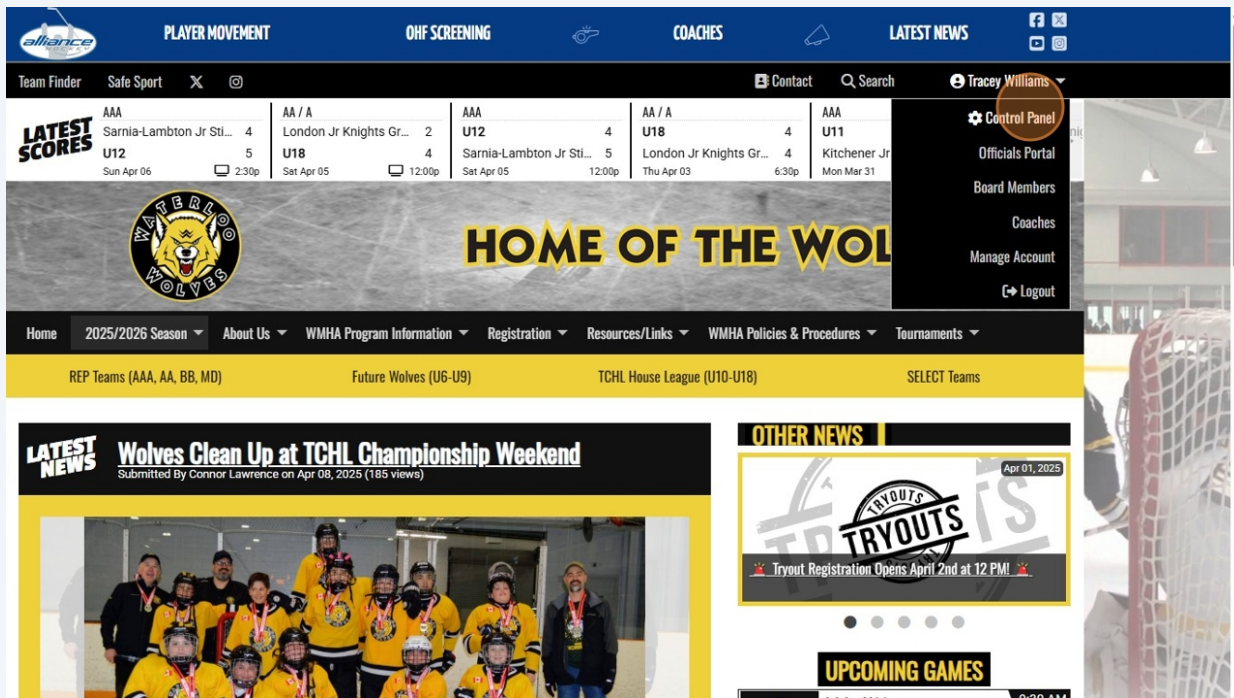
alliance

PLAYER MOVEMENT OHF SCREENING COACHES LATEST NEWS

Team Finder Safe Sport Contact Search Tracey Williams

LATEST SCORES

| AAA | AA / A | AAA | AA / A | AAA |
|---|---|---|---|---|
| Sarnia-Lambton Jr Sti... 4 | London Jr Knights Gr... 2 | U12 4 | U18 4 | U11 |
| U12 5 | U18 4 | Sarnia-Lambton Jr Sti... 5 | London Jr Knights Gr... 4 | Kitchener Jr |
| Sun Apr 06 2:30p | Sat Apr 05 12:00p | Sat Apr 05 12:00p | Thu Apr 03 6:30p | Mon Mar 31 |

Control Panel
Officials Portal
Board Members
Coaches
Manage Account
Logout

WATERLOO WOLVES

HOME OF THE WOL

Home 2025/2026 Season About Us WMHA Program Information Registration Resources/Links WMHA Policies & Procedures Tournaments

REP Teams (AAA, AA, BB, MD) Future Wolves (U6-U9) TCHL House League (U10-U18) SELECT Teams

LATEST NEWS

Wolves Clean Up at TCHL Championship Weekend
Submitted By Connor Lawrence on Apr 08, 2025 (185 views)

OTHER NEWS

Apr 01, 2025

TRYOUTS

Tryout Registration Opens April 2nd at 12 PM!

UPCOMING GAMES